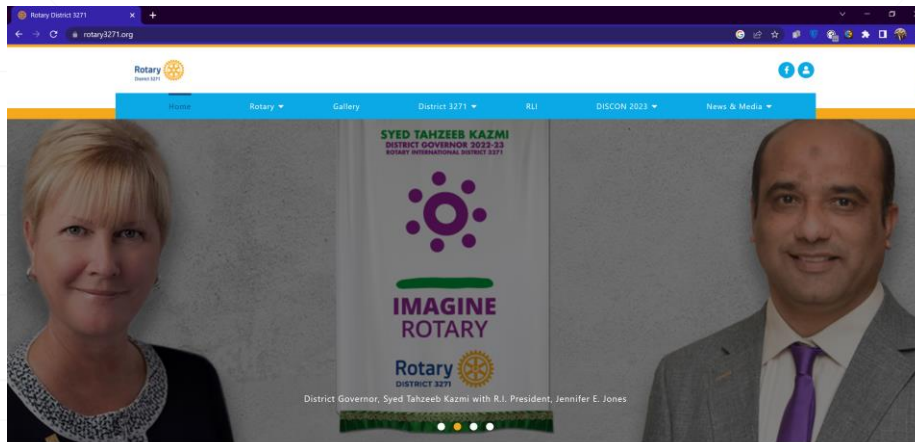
Rotary District 3271

rotary3271.org

Rotary District 3271

Home
Rotary
Gallery
District 3271
RLI
DISCON 2023
News & Media

SYED TAHZEEB KAZMI
DISTRICT GOVERNOR 2022-23
ROTARY INTERNATIONAL DISTRICT 3271

IMAGINE
ROTARY

Rotary
DISTRICT 3271

District Governor, Syed Tahzeeb Kazmi with R.I. President, Jennifer E. Jones